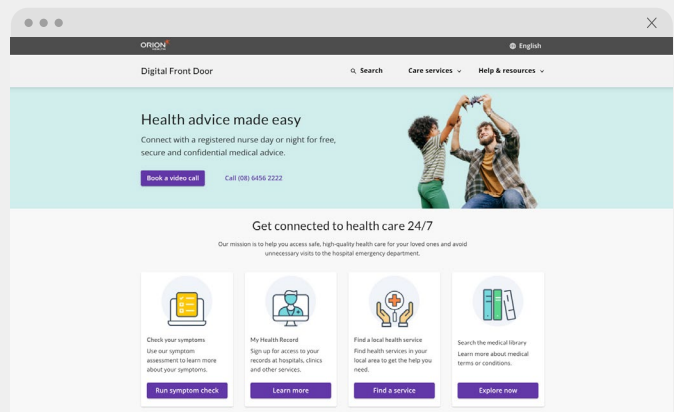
ORION

English

Digital Front Door

Search

Care services

Help & resources

Health advice made easy

Connect with a registered nurse day or night for free, secure and confidential medical advice.

Book a video call

Call (08) 6456 2222

Get connected to health care 24/7

Our mission is to help you access safe, high-quality health care for your loved ones and avoid unnecessary visits to the hospital emergency department.

Check your symptoms

Use our symptom assessment to learn more about your symptoms.

Run symptom check

My Health Record

Sign up for access to your records at hospitals, clinics and other services.

Learn more

Find a local health service

Find health services in your local area to get the help you need.

Find a service

Search the medical library

Learn more about medical terms or conditions.

Explore now